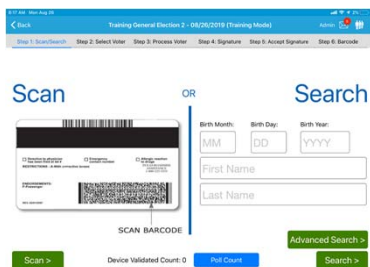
8:17 AM Mon Aug 26

< Back

Training General Election 2 - 08/26/2019 (Training Mode)

Admin

Step 1: Scan/Search

Step 2: Select Voter

Step 3: Process Voter

Step 4: Signature

Step 5: Accept Signature

Step 6: Barcode

Scan

OR

Search

Birth Month:

Birth Day:

Birth Year:

MM

DD

YYYY

First Name

Last Name

SCAN BARCODE

Advanced Search >

Scan >

Device Validated Count: 0

Poll Count

Search >